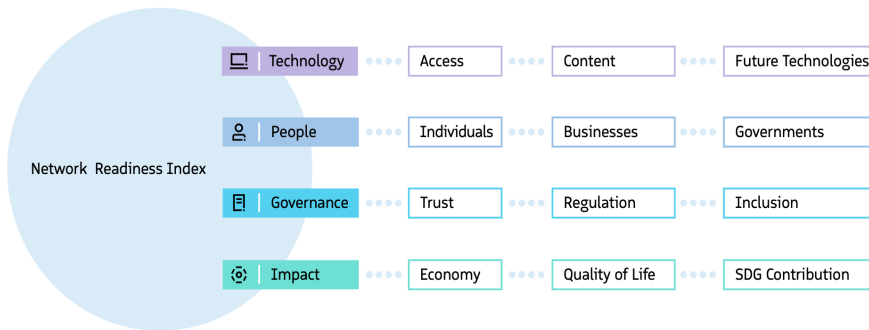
Network Readiness Index

Technology
Access
Content
Future Technologies

People
Individuals
Businesses
Governments

Governance
Trust
Regulation
Inclusion

Impact
Economy
Quality of Life
SDG Contribution